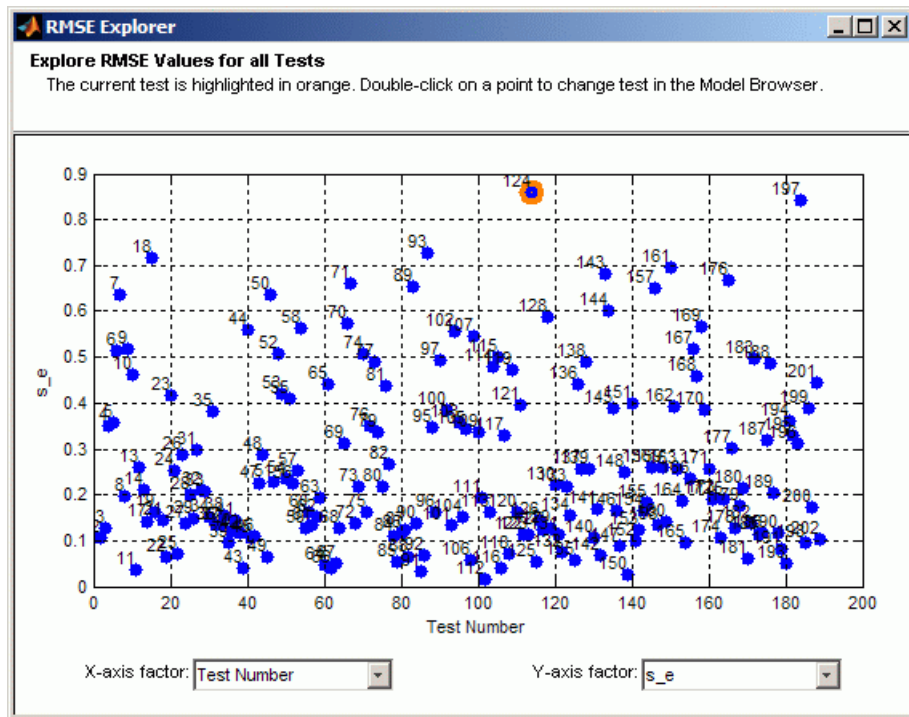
RMSE Explorer

Explore RMSE Values for all Tests
The current test is highlighted in orange. Double-click on a point to change test in the Model Browser.

0.9
0.8
0.7
0.6
0.5
0.4
0.3
0.2
0.1
0

s_e

124
197
18
93
161
143
176
7
71
157
89
50
144
128
58
44
70
169
102
107
167
52
74
183
188
69
97
115
138
10
65
81
168
201
23
136
100
121
35
151
162
170
4
199
76
95
194
117
187
48
69
177
13
26
31
57
54
47
82
24
73
80
130
141
148
180
189
8
14
111
120
155
164
206
17
104
96
140
174
202
25
22
85
106
150
181
11
43
64
67
112
116

0
20
40
60
80
100
120
140
160
180
200

Test Number

X-axis factor: Test Number
Y-axis factor: s_e